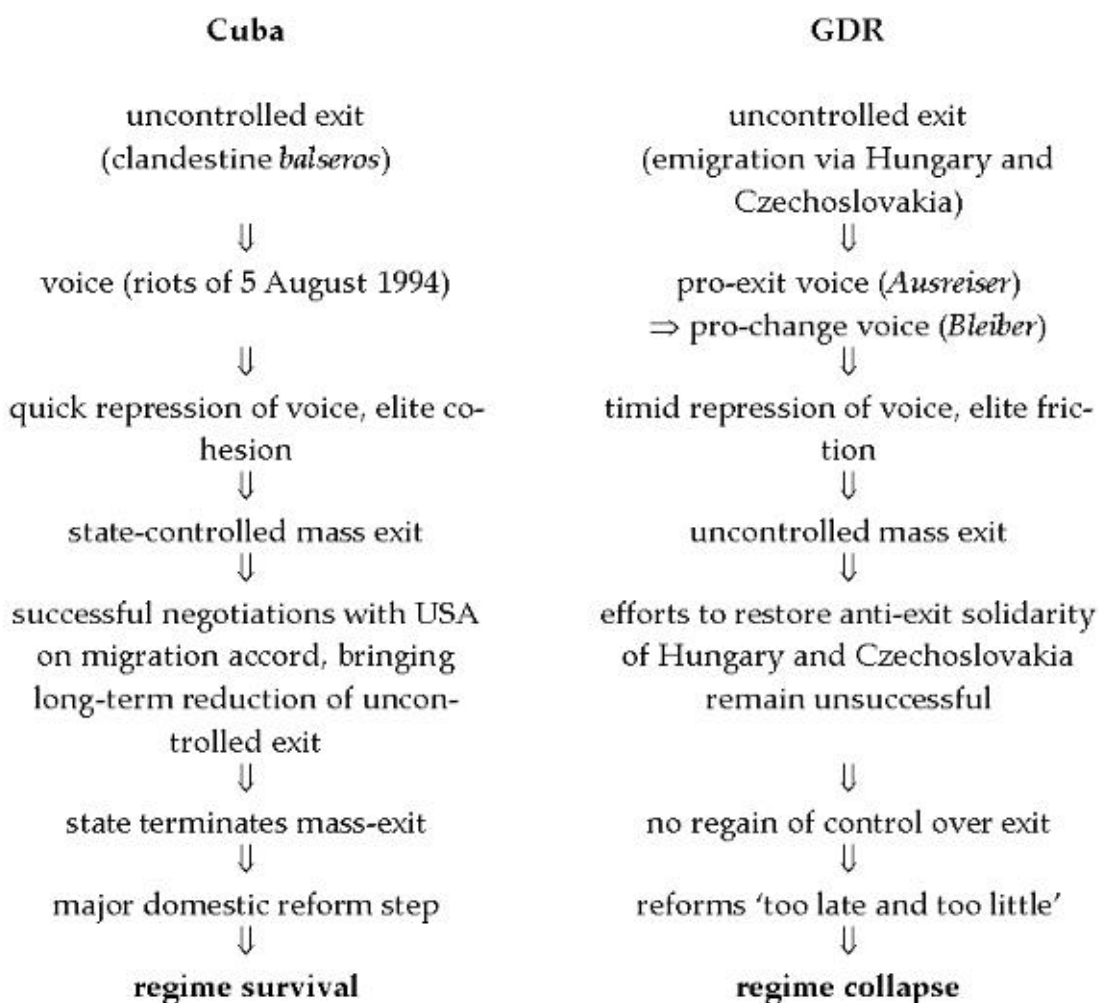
**Cuba**

uncontrolled exit
(clandestine *balseros*)

⇓

voice (riots of 5 August 1994)

⇓

quick repression of voice, elite cohesion

⇓

state-controlled mass exit

⇓

successful negotiations with USA on migration accord, bringing long-term reduction of uncontrolled exit

⇓

state terminates mass-exit

⇓

major domestic reform step

⇓

**regime survival**

**GDR**

uncontrolled exit
(emigration via Hungary and Czechoslovakia)

⇓

pro-exit voice (*Ausreiser*)
$\Rightarrow$ pro-change voice (*Bleiber*)

⇓

timid repression of voice, elite friction

⇓

uncontrolled mass exit

⇓

efforts to restore anti-exit solidarity of Hungary and Czechoslovakia remain unsuccessful

⇓

no regain of control over exit

⇓

reforms 'too late and too little'

⇓

**regime collapse**